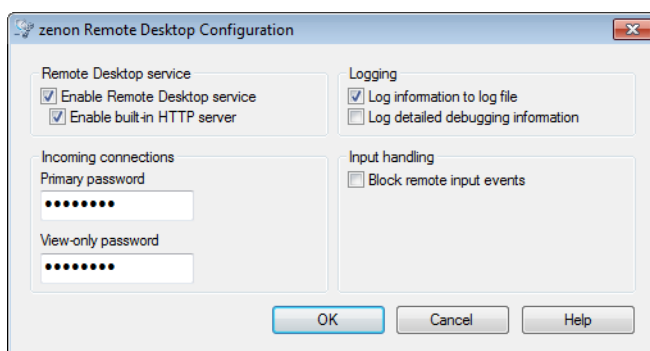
zenon Remote Desktop Configuration

Remote Desktop service
Enable Remote Desktop service
Enable built-in HTTP server

Logging
Log information to log file
Log detailed debugging information

Incoming connections
Primary password
••••••••
View-only password
••••••••

Input handling
Block remote input events

OK
Cancel
Help